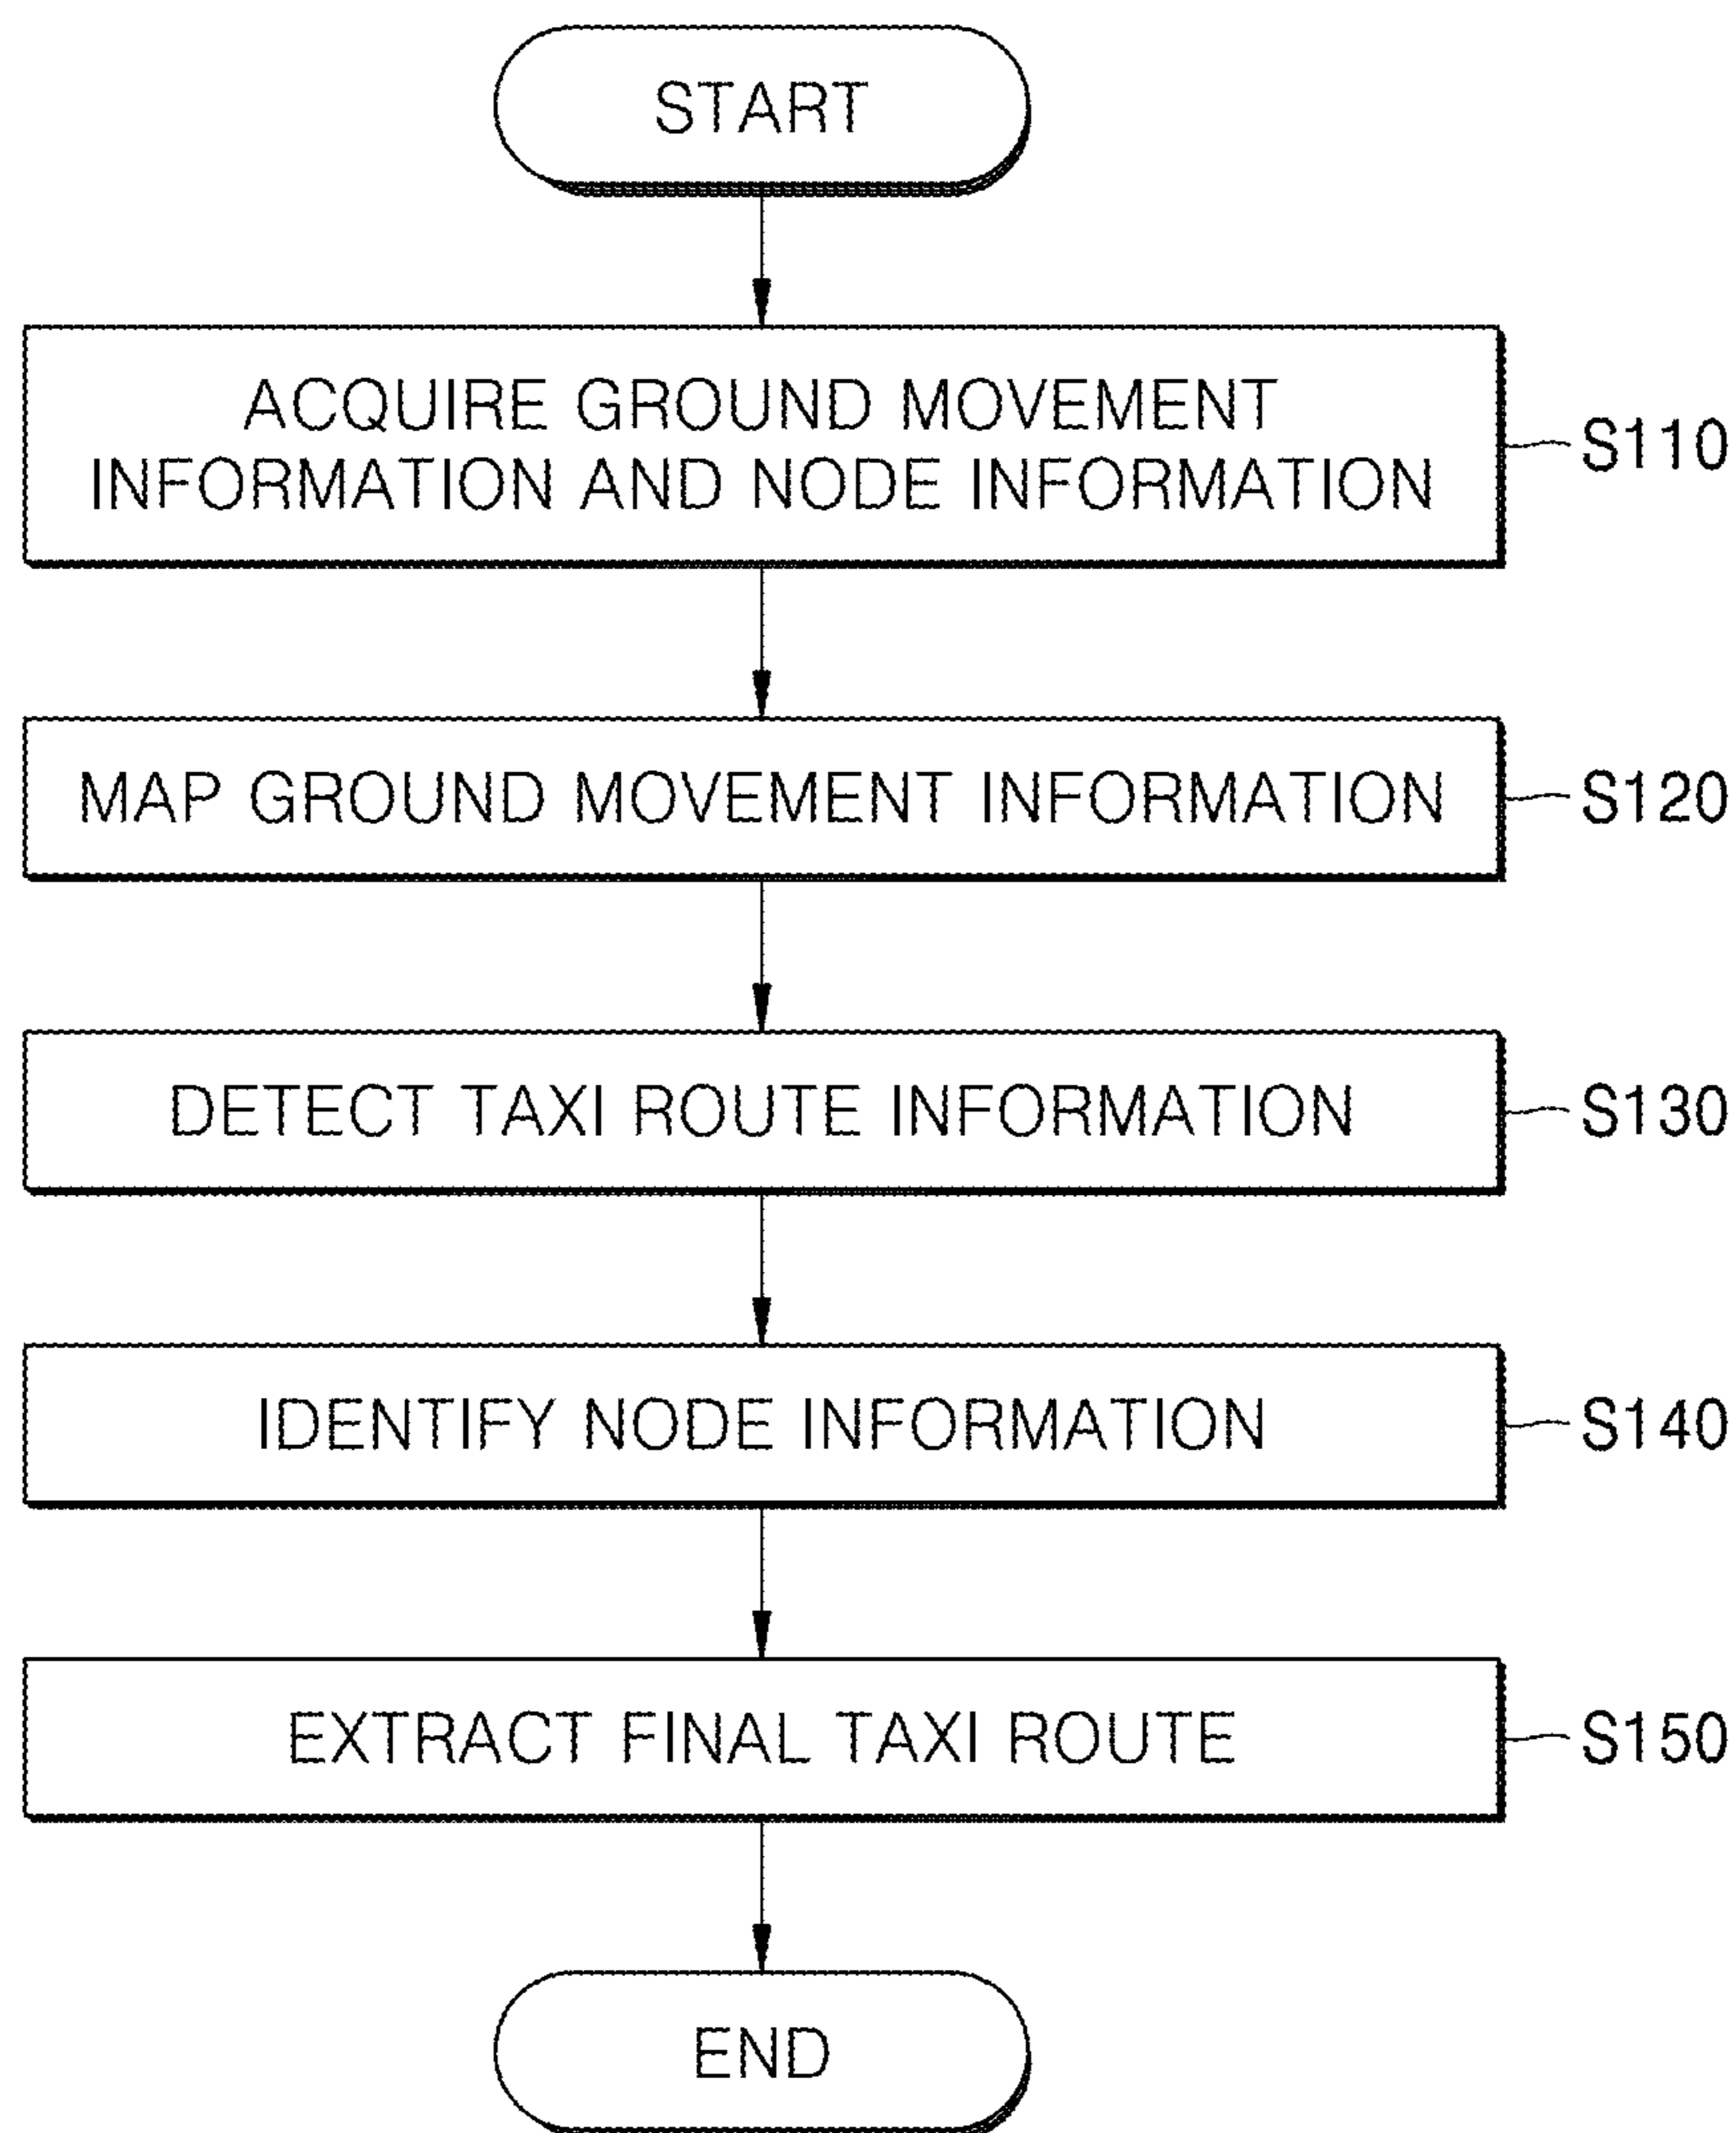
START

ACQUIRE GROUND MOVEMENT INFORMATION AND NODE INFORMATION

S110

MAP GROUND MOVEMENT INFORMATION

S120

DETECT TAXI ROUTE INFORMATION

S130

IDENTIFY NODE INFORMATION

S140

EXTRACT FINAL TAXI ROUTE

S150

END